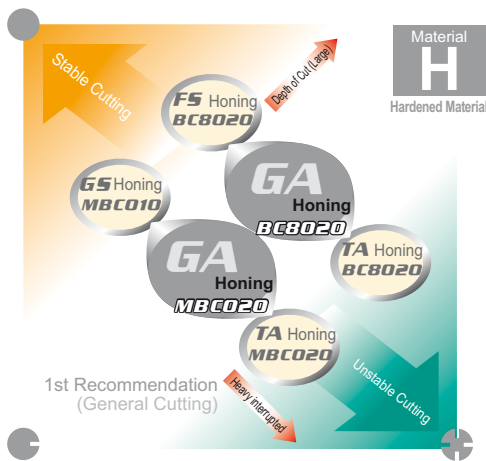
Material
H
Hardened Material

Stable Cutting

FS Honing
BC8020

Depth of Cut (Large)

GS Honing
MBC010

GA
Honing
BC8020

GA
Honing
MBC020

TA Honing
BC8020

TA Honing
MBC020

1st Recommendation
(General Cutting)

Heavy interrupted

Unstable Cutting